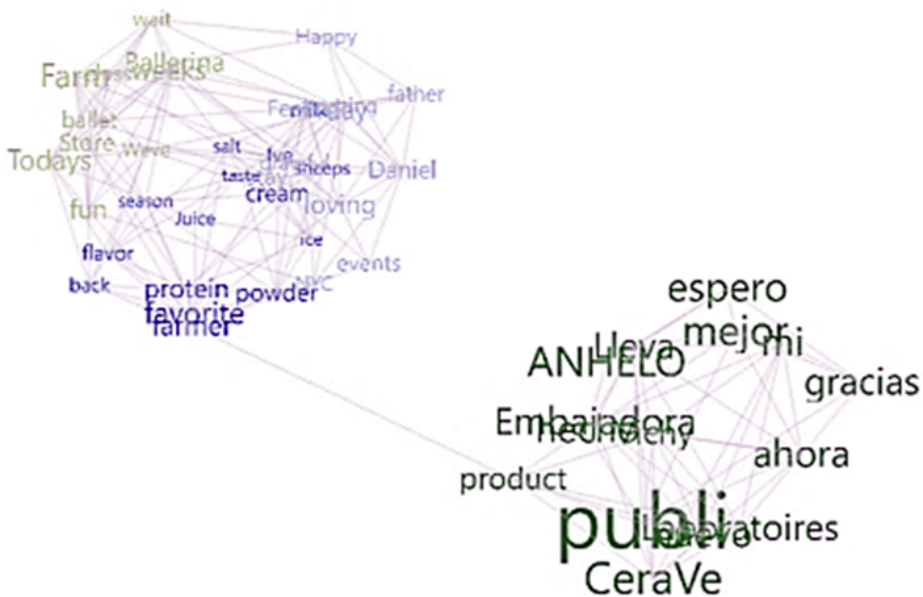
wait
Happy
Ballerina
Farm
weeks
father
Feb
milk
day
ballet
Store
salt
Todays
weve
taste
sheeps
Daniel
cream
loving
season
fun
Juice
ice
flavor
events
NYC
back
protein
powder
favorite
farmer

espero
Lleva
mejor
mi
ANHELO
gracias
Embajadora
ahora
product
publi
Laboratoires
CeraVe